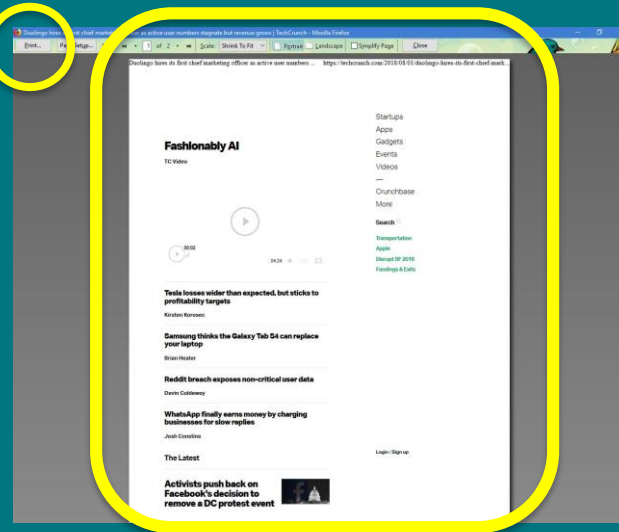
Duolingo hires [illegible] chief marketing officer as active user numbers stagnate but revenue grows | TechCrunch - Mozilla Firefox

Print... Page Setup... 1 of 2 Scale: Shrink To Fit Portrait Landscape Simplify Page Close

Duolingo hires its first chief marketing officer as active user numbers ... https://techcrunch.com/2018/08/01/duolingo-hires-its-first-chief-mark...

Fashionably AI

TC Video

00:02

04:24

Tesla losses wider than expected, but sticks to profitability targets

Kirsten Korosec

Samsung thinks the Galaxy Tab S4 can replace your laptop

Brian Heater

Reddit breach exposes non-critical user data

Devin Coldewey

WhatsApp finally earns money by charging businesses for slow replies

Josh Constine

The Latest

Activists push back on Facebook's decision to remove a DC protest event

Startups
Apps
Gadgets
Events
Videos
—
Crunchbase
More

Search

Transportation
Apple
Disrupt SF 2018
Fundings & Exits

Login / Sign up